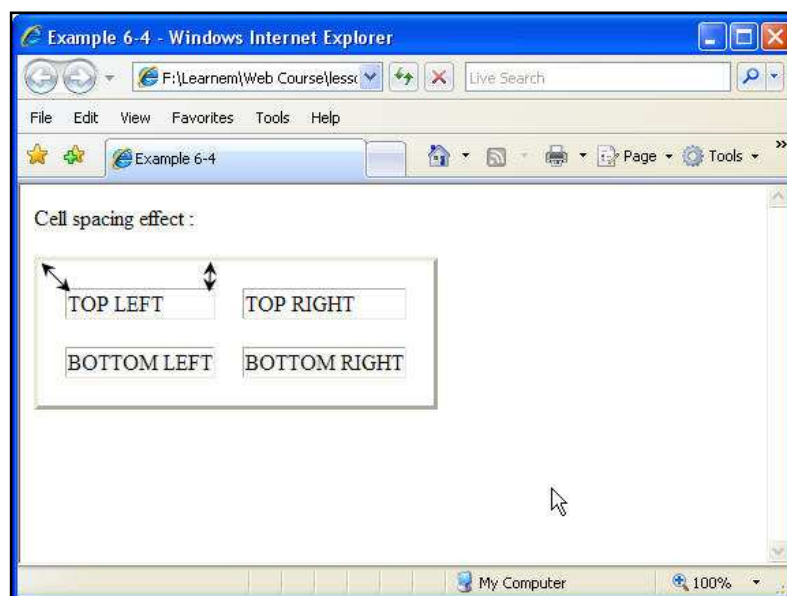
Example 6-4 - Windows Internet Explorer

F:\Learnem\Web Course\lessc

Live Search

File Edit View Favorites Tools Help

Example 6-4

Page Tools

Cell spacing effect :

| TOP LEFT | TOP RIGHT |
|---|---|
| BOTTOM LEFT | BOTTOM RIGHT |

My Computer

100%